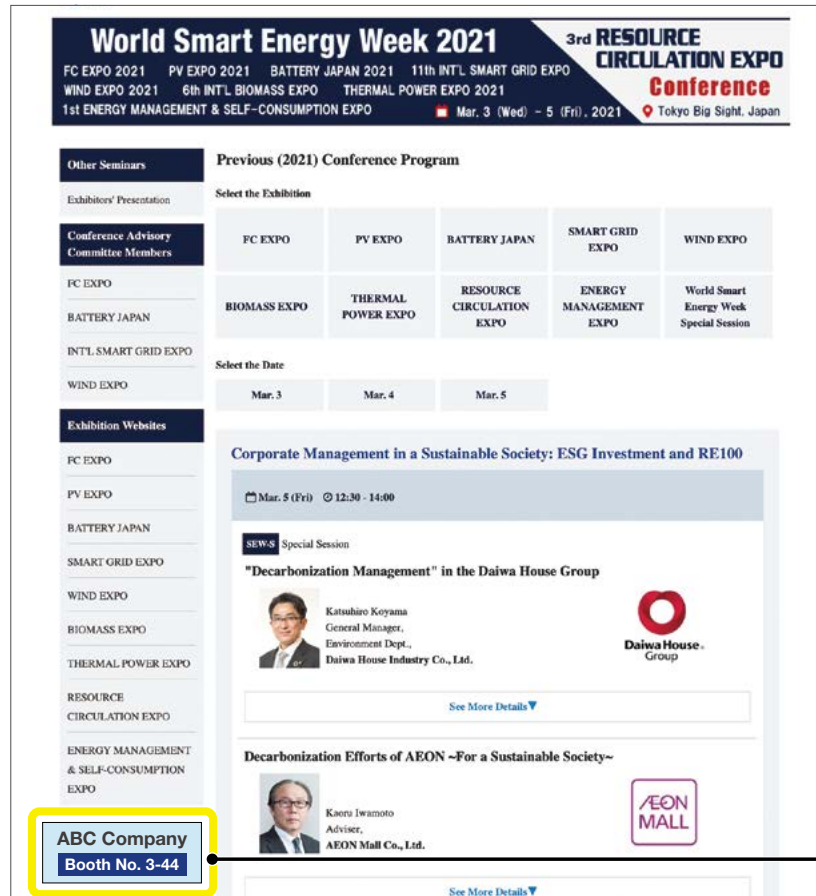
World Smart Energy Week 2021
FC EXPO 2021 PV EXPO 2021 BATTERY JAPAN 2021 11th INT'L SMART GRID EXPO
WIND EXPO 2021 6th INT'L BIOMASS EXPO THERMAL POWER EXPO 2021
1st ENERGY MANAGEMENT & SELF-CONSUMPTION EXPO

3rd RESOURCE CIRCULATION EXPO
Conference
Mar. 3 (Wed) – 5 (Fri), 2021 Tokyo Big Sight, Japan

Other Seminars
Exhibitors' Presentation
Conference Advisory Committee Members
FC EXPO
BATTERY JAPAN
INT'L SMART GRID EXPO
WIND EXPO
Exhibition Websites
FC EXPO
PV EXPO
BATTERY JAPAN
SMART GRID EXPO
WIND EXPO
BIOMASS EXPO
THERMAL POWER EXPO
RESOURCE CIRCULATION EXPO
ENERGY MANAGEMENT & SELF-CONSUMPTION EXPO

Previous (2021) Conference Program

Select the Exhibition

| FC EXPO | PV EXPO | BATTERY JAPAN | SMART GRID EXPO | WIND EXPO |
|---|---|---|---|---|
| BIOMASS EXPO | THERMAL POWER EXPO | RESOURCE CIRCULATION EXPO | ENERGY MANAGEMENT EXPO | World Smart Energy Week Special Session |

Select the Date

| Mar. 3 | Mar. 4 | Mar. 5 |
|---|---|---|

Corporate Management in a Sustainable Society: ESG Investment and RE100

Mar. 5 (Fri) 12:30 - 14:00

SEW-S Special Session

"Decarbonization Management" in the Daiwa House Group

Katsuhiro Koyama
General Manager,
Environment Dept.,
Daiwa House Industry Co., Ltd.

Daiwa House Group

See More Details▼

Decarbonization Efforts of AEON ~For a Sustainable Society~

Kaoru Iwamoto
Adviser,
AEON Mall Co., Ltd.

AEON MALL

See More Details▼

ABC Company
Booth No. 3-44